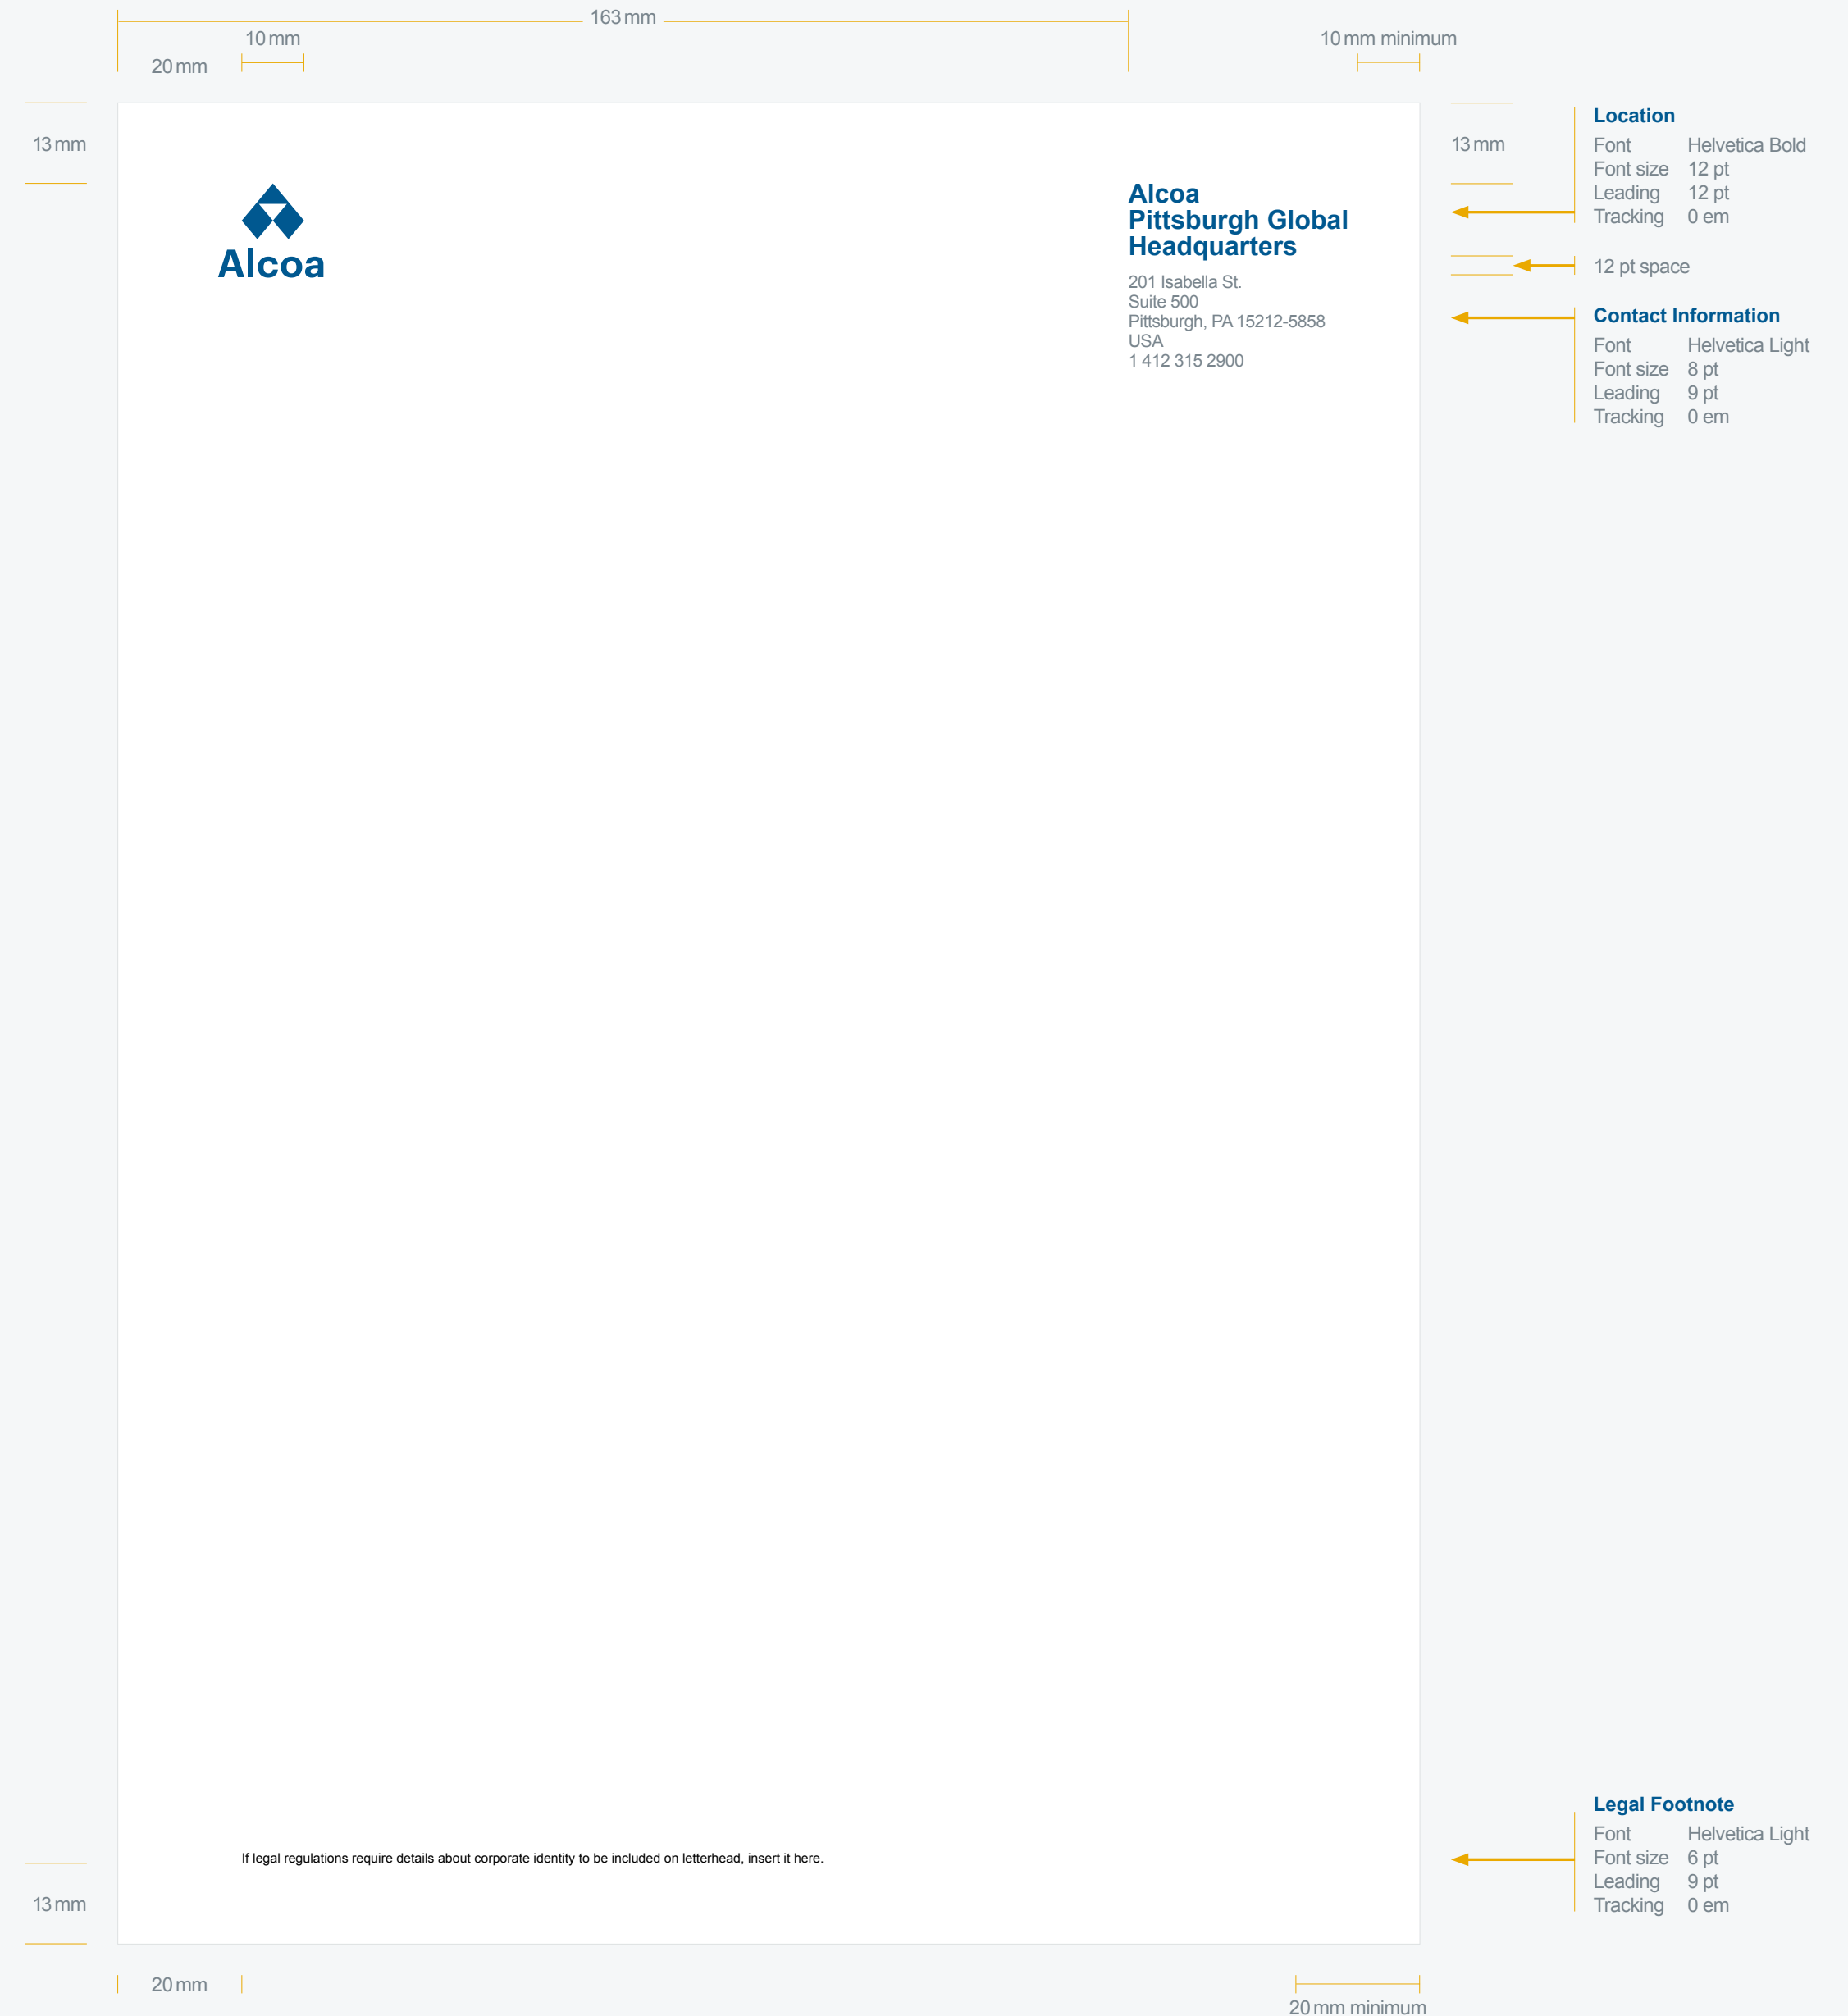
163 mm

10 mm

20 mm

10 mm minimum

13 mm

Alcoa

Alcoa
Pittsburgh Global
Headquarters

201 Isabella St.
Suite 500
Pittsburgh, PA 15212-5858
USA
1 412 315 2900

13 mm

Location

| Font | Helvetica Bold |
|---|---|
| Font size | 12 pt |
| Leading | 12 pt |
| Tracking | 0 em |

12 pt space

Contact Information

| Font | Helvetica Light |
|---|---|
| Font size | 8 pt |
| Leading | 9 pt |
| Tracking | 0 em |

Legal Footnote

| Font | Helvetica Light |
|---|---|
| Font size | 6 pt |
| Leading | 9 pt |
| Tracking | 0 em |

If legal regulations require details about corporate identity to be included on letterhead, insert it here.

13 mm

20 mm

20 mm minimum